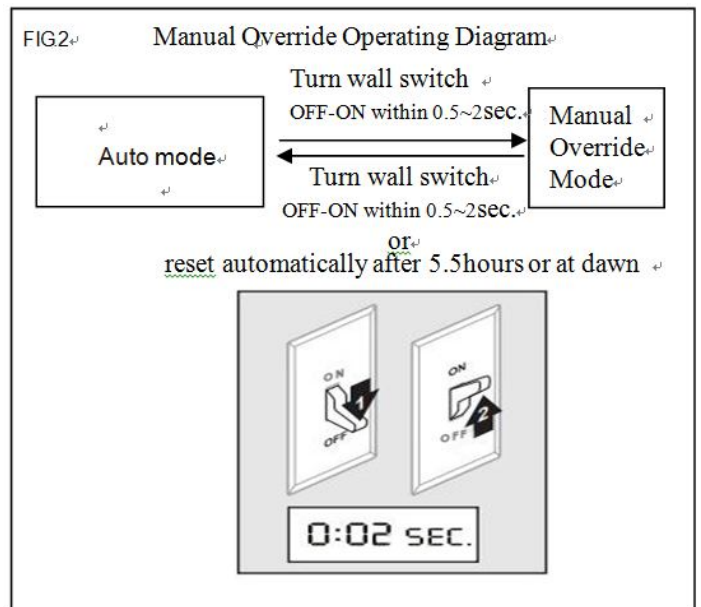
FIG.2

Manual Override Operating Diagram

Turn wall switch
OFF-ON within 0.5~2sec.

Auto mode

Manual Override Mode

Turn wall switch
OFF-ON within 0.5~2sec.
or
reset automatically after 5.5hours or at dawn

ON
1
OFF

ON
2
OFF

0:02 SEC.